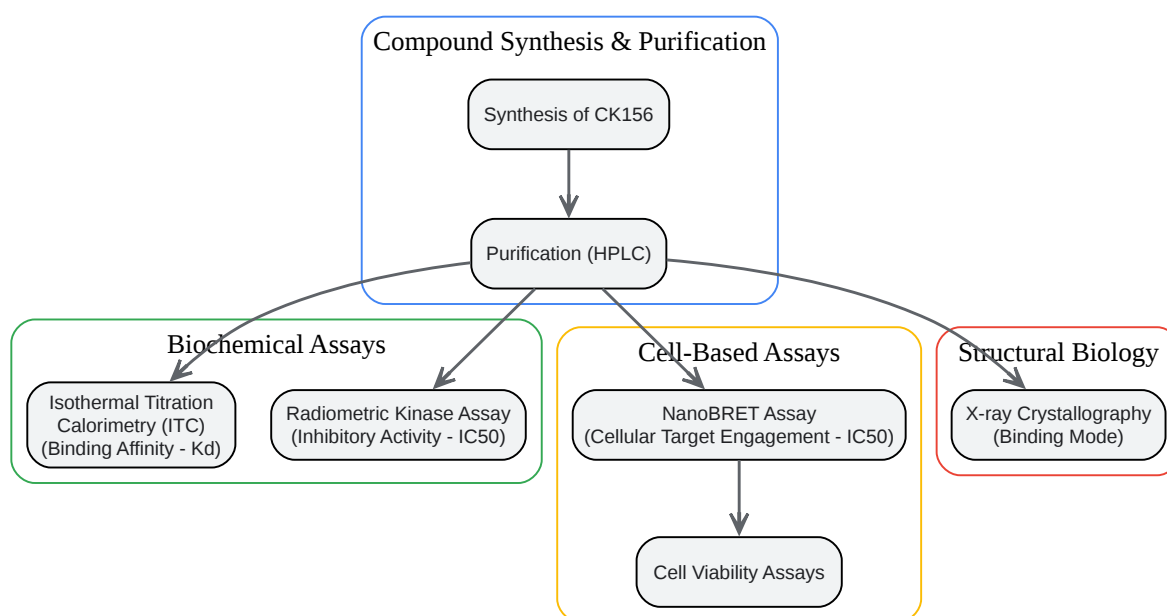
Compound Synthesis & Purification

Synthesis of CK156

Purification (HPLC)

Biochemical Assays

Isothermal Titration Calorimetry (ITC) (Binding Affinity - Kd)

Radiometric Kinase Assay (Inhibitory Activity - IC50)

Cell-Based Assays

NanoBRET Assay (Cellular Target Engagement - IC50)

Cell Viability Assays

Structural Biology

X-ray Crystallography (Binding Mode)